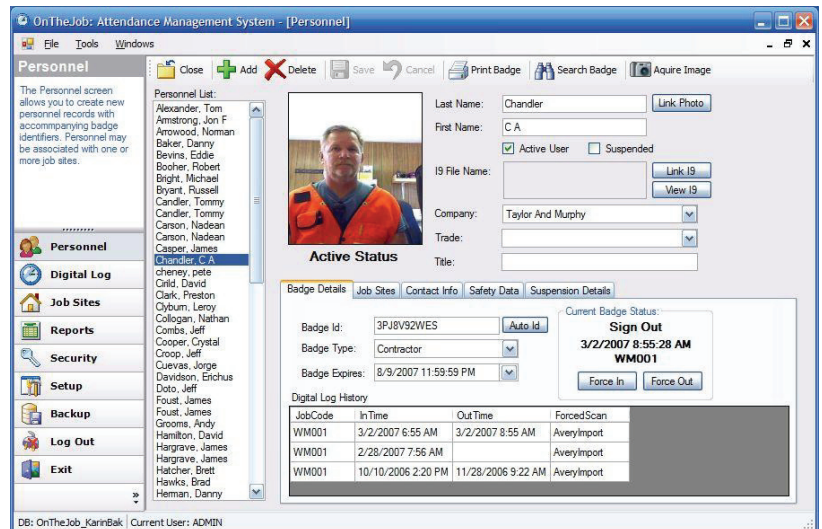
OnTheJob: Attendance Management System - [Personnel]

File Tools Windows

Personnel

The Personnel screen allows you to create new personnel records with accommpanying badge identifiers. Personnel may be associated with one or more job sites.

Personnel
Digital Log
Job Sites
Reports
Security
Setup
Backup
Log Out
Exit

Close Add Delete Save Cancel Print Badge Search Badge Aquire Image

Personnel List:
Alexander, Tom
Armstrong, Jon F
Arrowood, Norman
Baker, Danny
Bevins, Eddie
Booher, Robert
Bright, Michael
Bryant, Russell
Candler, Tommy
Candler, Tommy
Carson, Nadean
Carson, Nadean
Casper, James
Chandler, C A
cheney, pete
Cirild, David
Clark, Preston
Clyburn, Leroy
Collogan, Nathan
Combs, Jeff
Cooper, Crystal
Croop, Jeff
Cuevas, Jorge
Davidson, Erichus
Doto, Jeff
Foust, James
Foust, James
Grooms, Andy
Hamilton, David
Hargrave, James
Hargrave, James
Hatcher, Brett
Hawks, Brad
Herman, Danny

Active Status

Last Name: Chandler
Link Photo
First Name: C A
Active User
Suspended
I9 File Name:
Link I9
View I9
Company: Taylor And Murphy
Trade:
Title:

Badge Details | Job Sites | Contact Info | Safety Data | Suspension Details

Badge Id: 3PJ8V92WES
Auto Id
Badge Type: Contractor
Badge Expires: 8/9/2007 11:59:59 PM

Current Badge Status:
Sign Out
3/2/2007 8:55:28 AM
WM001
Force In Force Out

Digital Log History

| JobCode | InTime | OutTime | ForcedScan |
|---|---|---|---|
| WM001 | 3/2/2007 6:55 AM | 3/2/2007 8:55 AM | AveryImport |
| WM001 | 2/28/2007 7:56 AM | | AveryImport |
| WM001 | 10/10/2006 2:20 PM | 11/28/2006 9:22 AM | AveryImport |

DB: OnTheJob_KarinBak | Current User: ADMIN